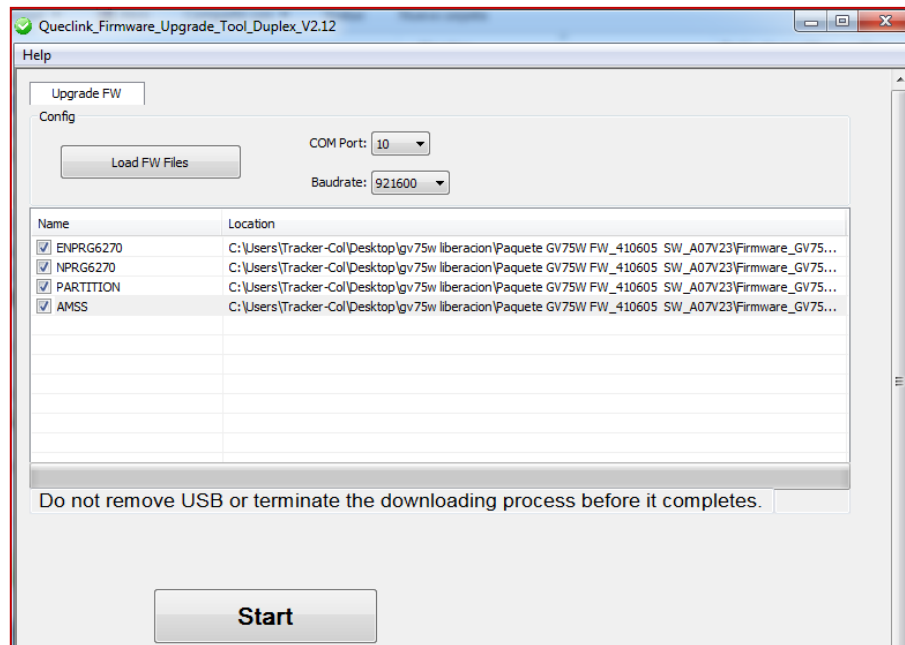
Queclink_Firmware_Upgrade_Tool_Duplex_V2.12

Help

Upgrade FW

Config

Load FW Files

COM Port: 10

Baudrate: 921600

| Name | Location |
|---|---|
| ENPRG6270 | C:\Users\Tracker-Col\Desktop\gv75w liberacion\Paquete GV75W FW_410605 SW_A07V23\Firmware_GV75... |
| NPRG6270 | C:\Users\Tracker-Col\Desktop\gv75w liberacion\Paquete GV75W FW_410605 SW_A07V23\Firmware_GV75... |
| PARTITION | C:\Users\Tracker-Col\Desktop\gv75w liberacion\Paquete GV75W FW_410605 SW_A07V23\Firmware_GV75... |
| AMSS | C:\Users\Tracker-Col\Desktop\gv75w liberacion\Paquete GV75W FW_410605 SW_A07V23\Firmware_GV75... |

Do not remove USB or terminate the downloading process before it completes.

Start